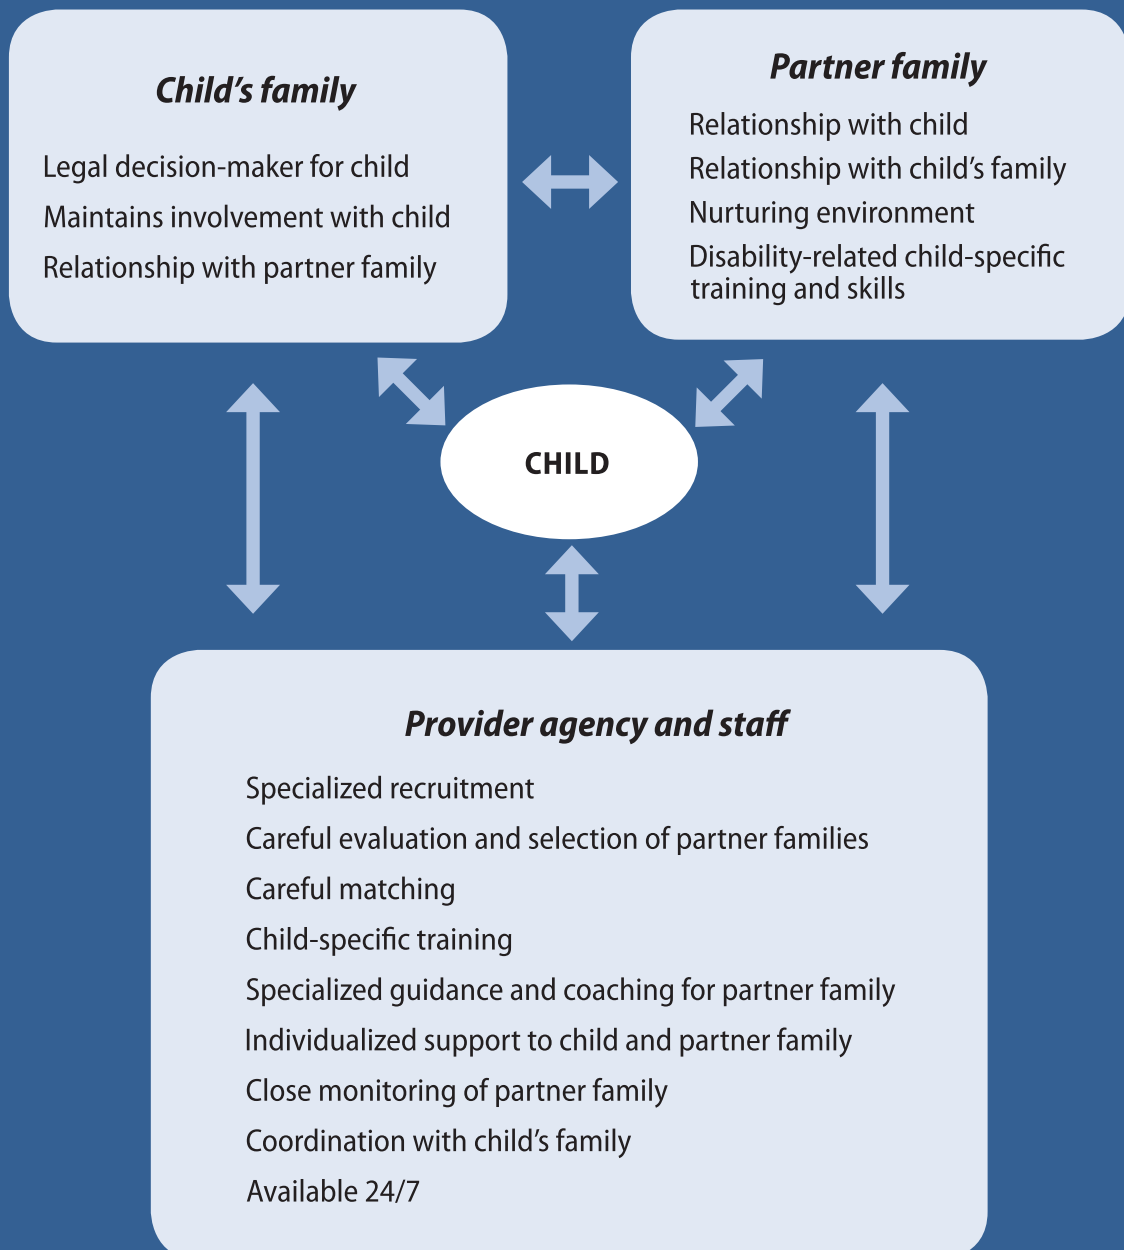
Child’s family

Legal decision-maker for child

Maintains involvement with child

Relationship with partner family

Partner family

Relationship with child

Relationship with child’s family

Nurturing environment

Disability-related child-specific training and skills

CHILD

Provider agency and staff

Specialized recruitment

Careful evaluation and selection of partner families

Careful matching

Child-specific training

Specialized guidance and coaching for partner family

Individualized support to child and partner family

Close monitoring of partner family

Coordination with child’s family

Available 24/7